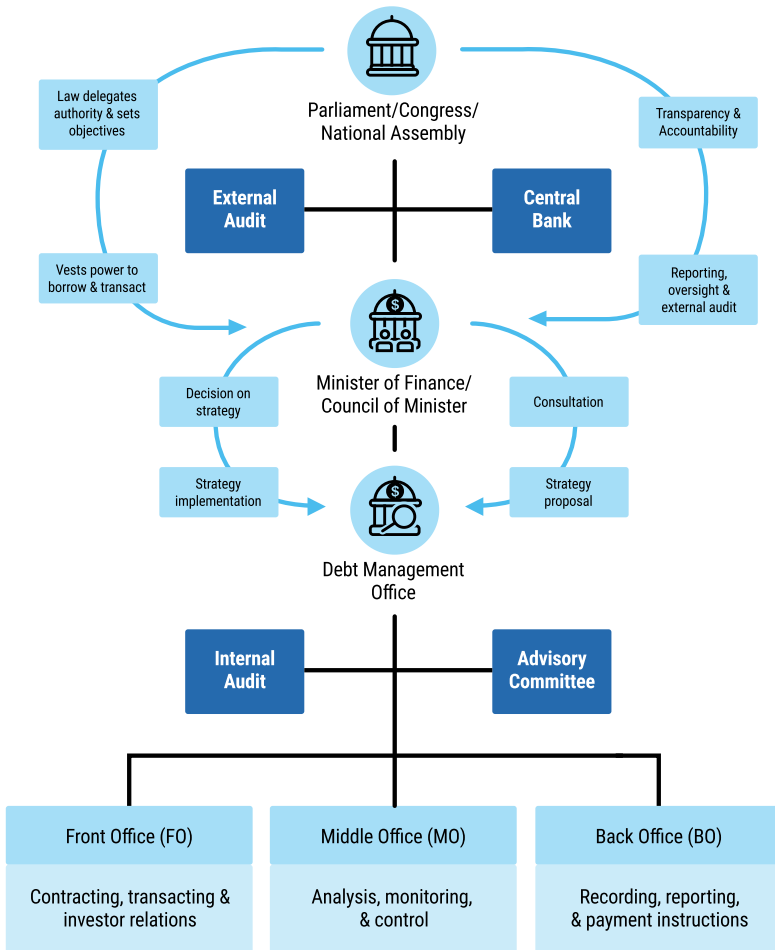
Parliament/Congress/ National Assembly

Law delegates authority & sets objectives

Transparency & Accountability

External Audit

Central Bank

Vests power to borrow & transact

Reporting, oversight & external audit

Minister of Finance/ Council of Minister

Decision on strategy

Consultation

Strategy implementation

Strategy proposal

Debt Management Office

Internal Audit

Advisory Committee

Front Office (FO)

Contracting, transacting & investor relations

Middle Office (MO)

Analysis, monitoring, & control

Back Office (BO)

Recording, reporting, & payment instructions